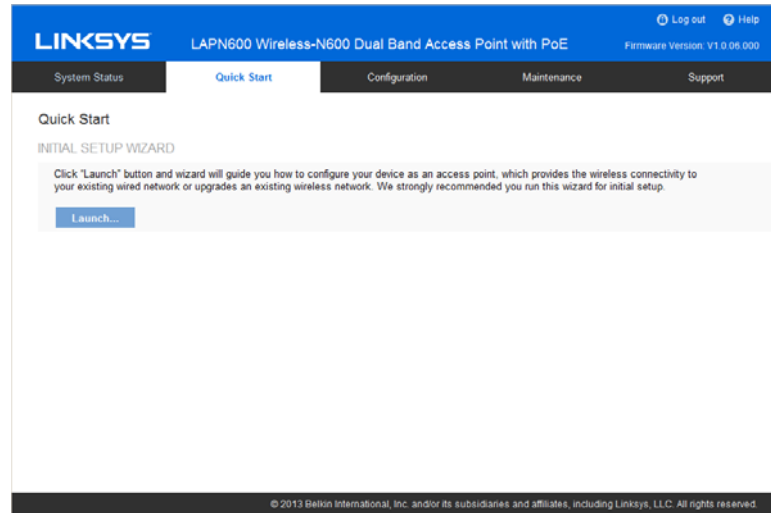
LINKSYS

LAPN600 Wireless-N600 Dual Band Access Point with PoE

Log out Help

Firmware Version: V1.0.06.000

System Status | Quick Start | Configuration | Maintenance | Support

Quick Start

INITIAL SETUP WIZARD

Click "Launch" button and wizard will guide you how to configure your device as an access point, which provides the wireless connectivity to your existing wired network or upgrades an existing wireless network. We strongly recommended you run this wizard for initial setup.

Launch...

© 2013 Belkin International, Inc. and/or its subsidiaries and affiliates, including Linksys, LLC. All rights reserved.